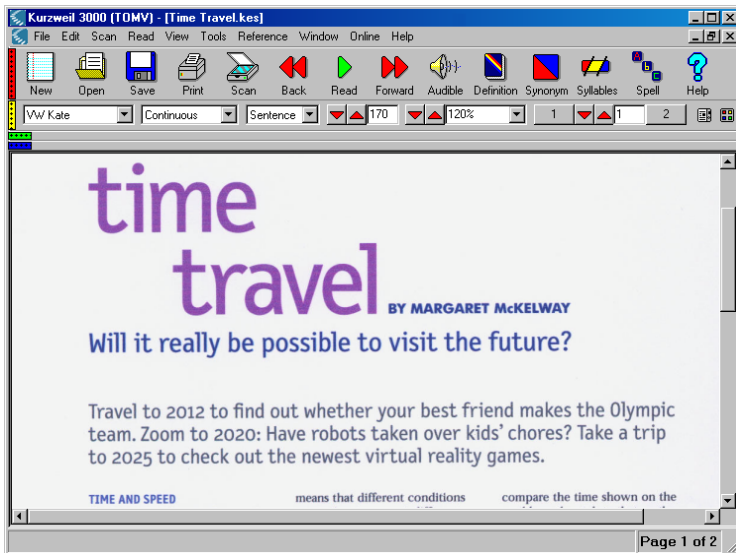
Kurzweil 3000 (TOMV) - [Time Travel.kes]

File Edit Scan Read View Tools Reference Window Online Help

New Open Save Print Scan Back Read Forward Audible Definition Synonym Syllables Spell Help

VW Kate Continuous Sentence 170 120% 1 1 2

time travel

BY MARGARET McKELWAY

Will it really be possible to visit the future?

Travel to 2012 to find out whether your best friend makes the Olympic team. Zoom to 2020: Have robots taken over kids' chores? Take a trip to 2025 to check out the newest virtual reality games.

TIME AND SPEED

means that different conditions

compare the time shown on the

Page 1 of 2